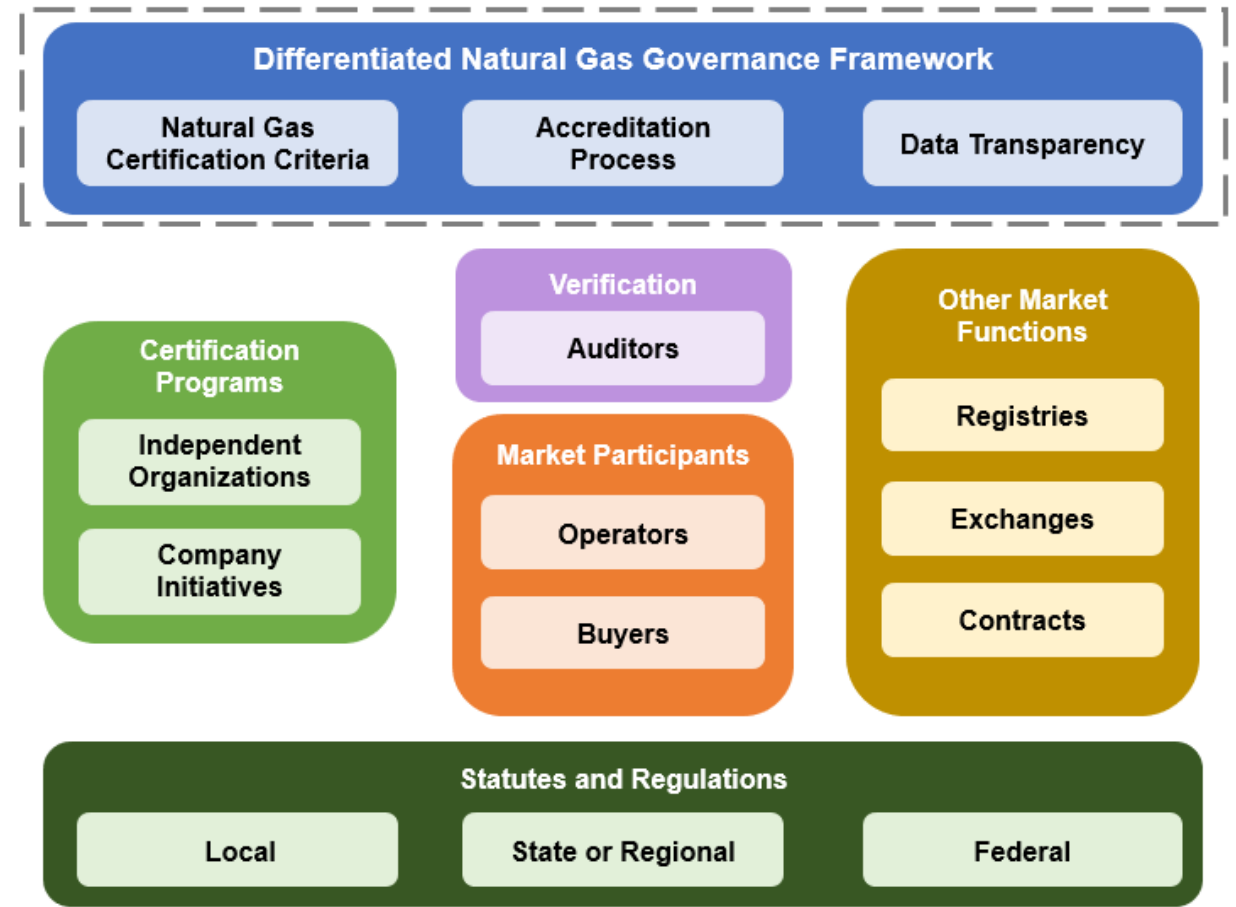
Differentiated Natural Gas Governance Framework

Natural Gas Certification Criteria

Accreditation Process

Data Transparency

Certification Programs

Independent Organizations

Company Initiatives

Verification

Auditors

Market Participants

Operators

Buyers

Other Market Functions

Registries

Exchanges

Contracts

Statutes and Regulations

Local

State or Regional

Federal